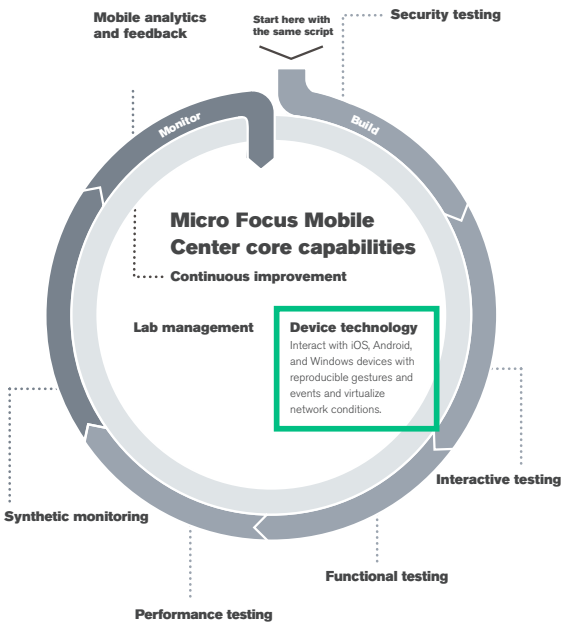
Mobile analytics and feedback

Start here with the same script

Security testing

Monitor

Build

Micro Focus Mobile Center core capabilities

Continuous improvement

Lab management

Device technology
Interact with iOS, Android, and Windows devices with reproducible gestures and events and virtualize network conditions.

Interactive testing

Synthetic monitoring

Functional testing

Performance testing